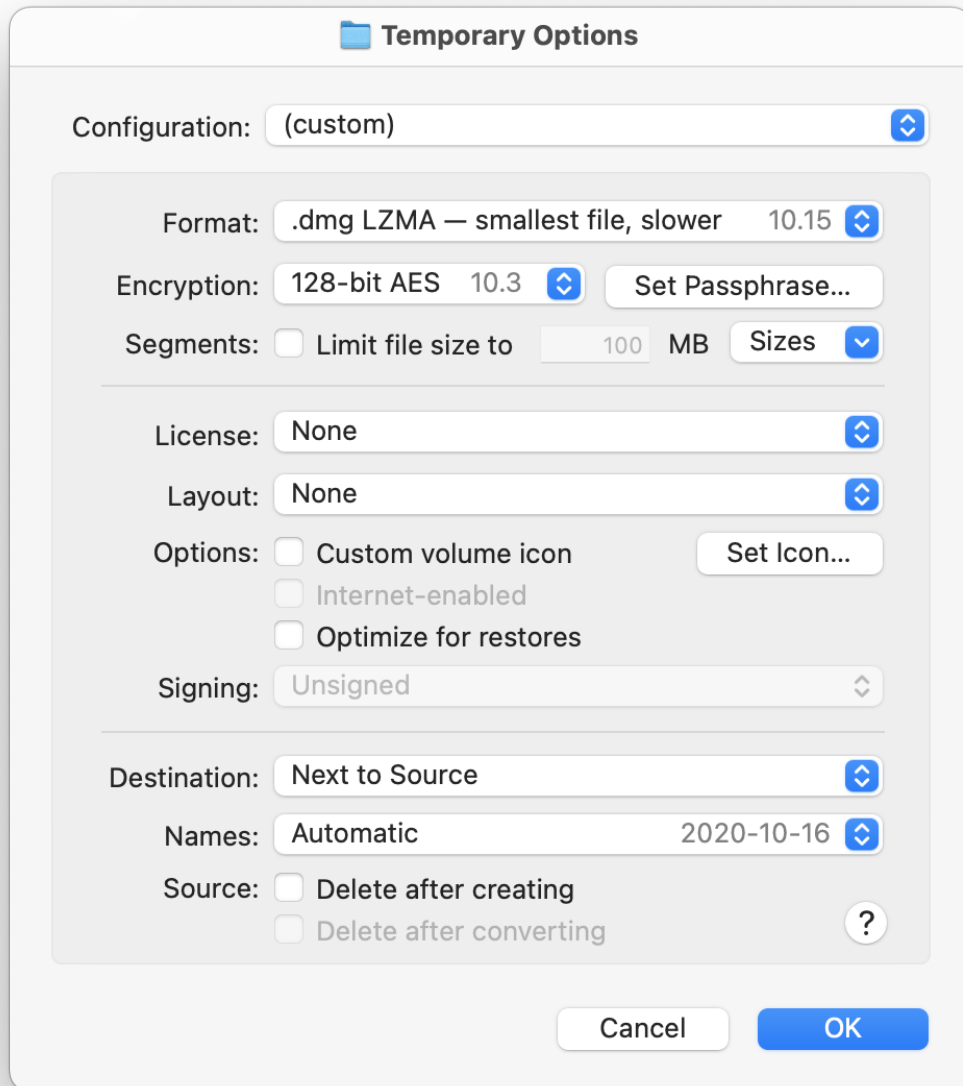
Temporary Options

Configuration: (custom)

Format: .dmg LZMA — smallest file, slower 10.15

Encryption: 128-bit AES 10.3 Set Passphrase...

Segments: Limit file size to 100 MB Sizes

License: None

Layout: None

Options: Custom volume icon Set Icon...

Internet-enabled

Optimize for restores

Signing: Unsigned

Destination: Next to Source

Names: Automatic 2020-10-16

Source: Delete after creating

Delete after converting

?

Cancel OK